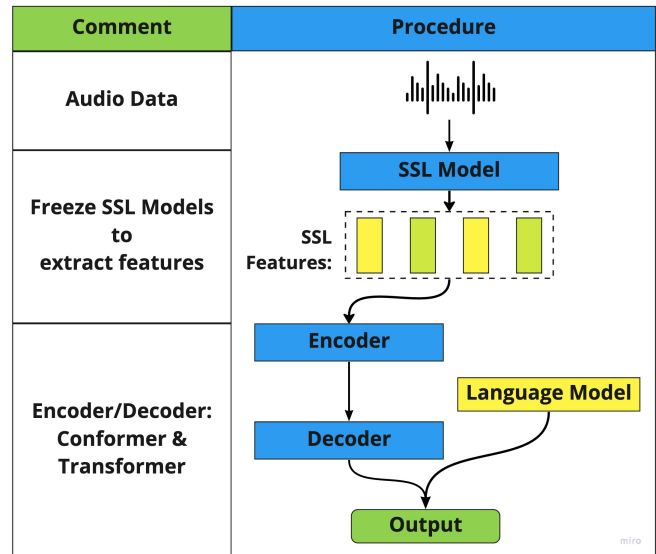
| Comment | Procedure |
|---|---|
| Audio Data | |
| Freeze SSL Models to extract features | SSL Model<br>SSL Features: |
| Encoder/Decoder: Conformer & Transformer | Encoder<br>Language Model<br>Decoder<br>Output |

miro